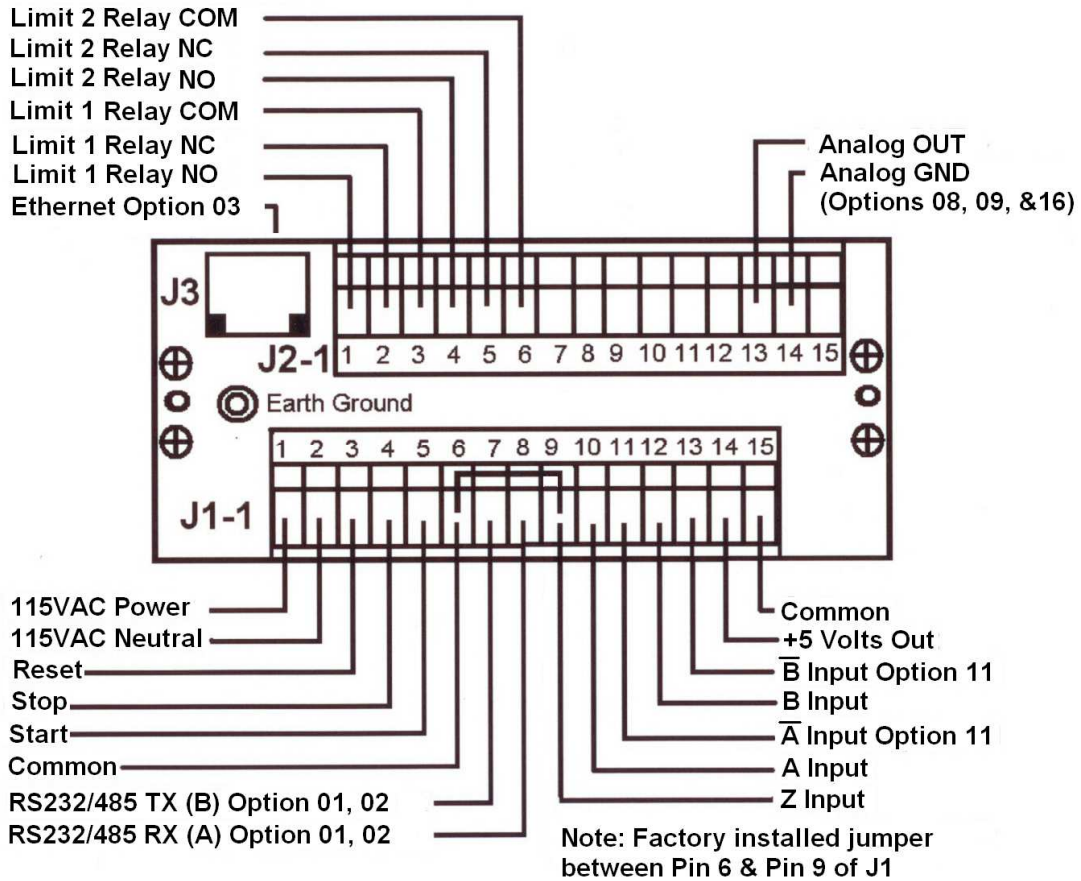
Limit 2 Relay COM
Limit 2 Relay NC
Limit 2 Relay NO
Limit 1 Relay COM
Limit 1 Relay NC
Limit 1 Relay NO
Ethernet Option 03

Analog OUT
Analog GND
(Options 08, 09, &16)

J3

J2-1
1 2 3 4 5 6 7 8 9 10 11 12 13 14 15

Earth Ground

1 2 3 4 5 6 7 8 9 10 11 12 13 14 15
J1-1

115VAC Power
115VAC Neutral
Reset
Stop
Start
Common
RS232/485 TX (B) Option 01, 02
RS232/485 RX (A) Option 01, 02

Common
+5 Volts Out
$\overline{B}$ Input Option 11
B Input
$\overline{A}$ Input Option 11
A Input
Z Input

Note: Factory installed jumper between Pin 6 & Pin 9 of J1